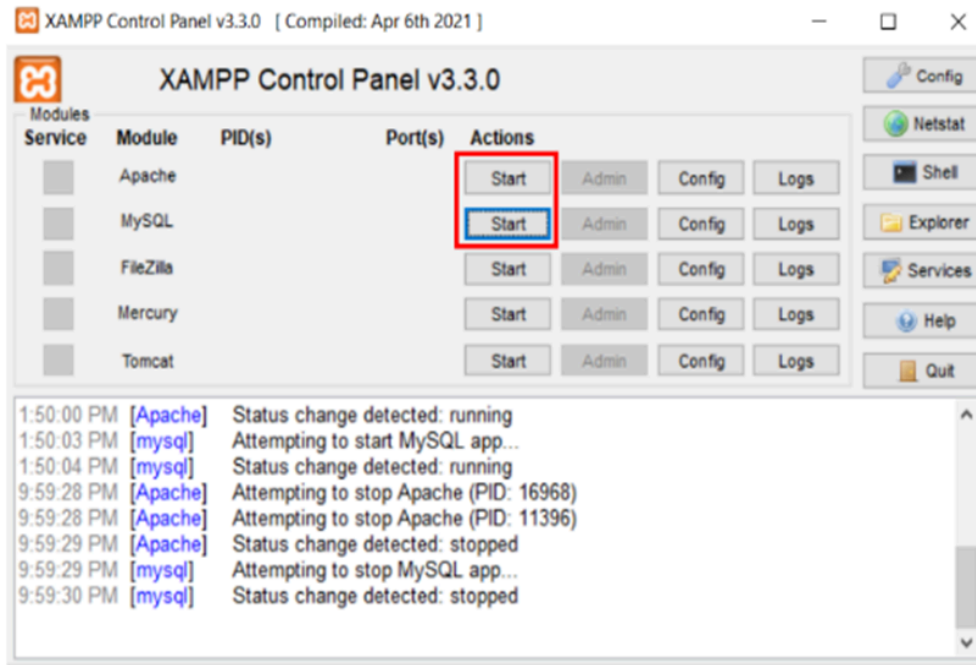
XAMPP Control Panel v3.3.0 [ Compiled: Apr 6th 2021 ]

XAMPP Control Panel v3.3.0

Config
Netstat
Shell
Explorer
Services
Help
Quit

Modules

| Service | Module | PID(s) | Port(s) | Actions | | | |
|---|---|---|---|---|---|---|---|
| | Apache | | | Start | Admin | Config | Logs |
| | MySQL | | | Start | Admin | Config | Logs |
| | FileZilla | | | Start | Admin | Config | Logs |
| | Mercury | | | Start | Admin | Config | Logs |
| | Tomcat | | | Start | Admin | Config | Logs |

1:50:00 PM [Apache] Status change detected: running
1:50:03 PM [mysql] Attempting to start MySQL app...
1:50:04 PM [mysql] Status change detected: running
9:59:28 PM [Apache] Attempting to stop Apache (PID: 16968)
9:59:28 PM [Apache] Attempting to stop Apache (PID: 11396)
9:59:29 PM [Apache] Status change detected: stopped
9:59:29 PM [mysql] Attempting to stop MySQL app...
9:59:30 PM [mysql] Status change detected: stopped